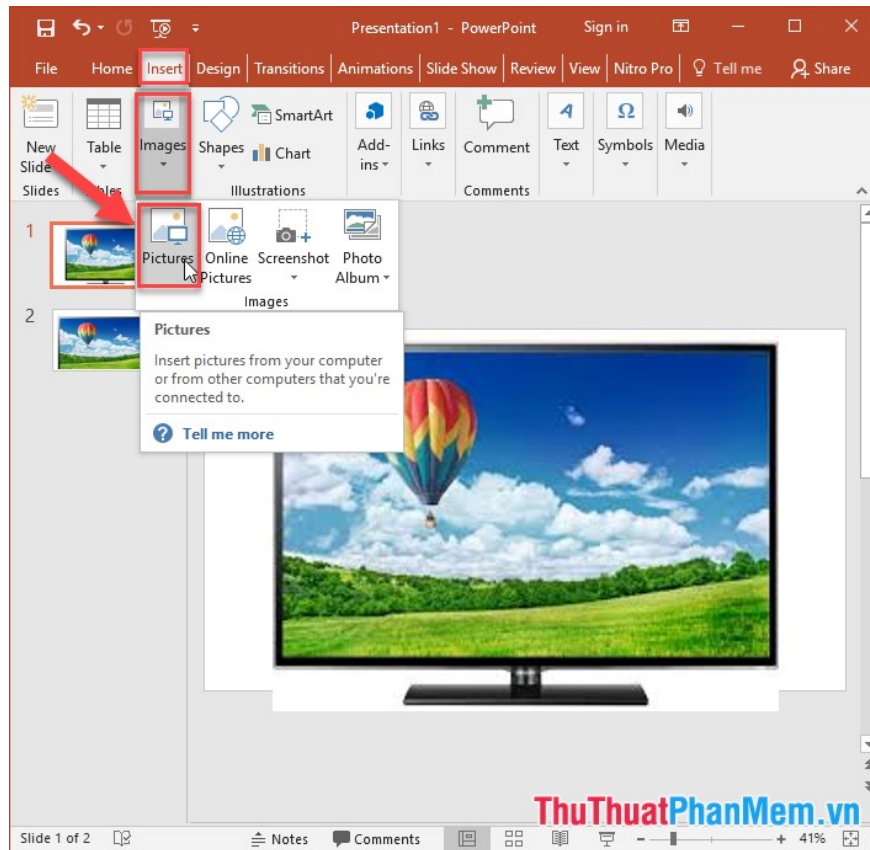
Presentation1 - PowerPoint Sign in

File Home Insert Design Transitions Animations Slide Show Review View Nitro Pro Tell me Share

New Slide
Slides
Table
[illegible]bles
Images
Shapes
SmartArt
Chart
Illustrations
Add-ins
Links
Comment
Comments
Text
Symbols
Media

1
2

Pictures
Online Pictures
Screenshot
Photo Album
Images

Pictures

Insert pictures from your computer or from other computers that you're connected to.

Tell me more

ThuThuatPhanMem.vn

Slide 1 of 2 Notes Comments - + 41%